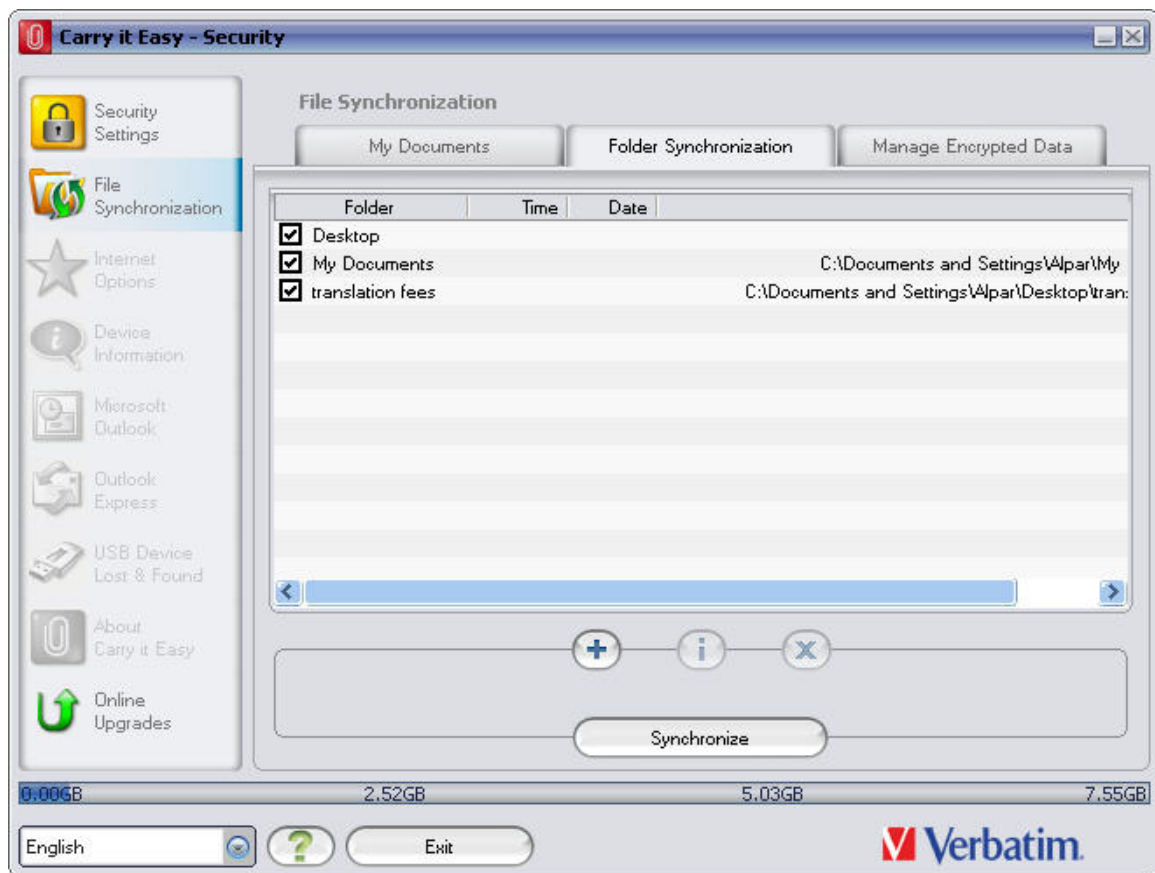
Carry it Easy - Security

Security Settings

File Synchronization

Internet Options

Device Information

Microsoft Outlook

Outlook Express

USB Device Lost & Found

About Carry it Easy

Online Upgrades

File Synchronization

My Documents

Folder Synchronization

Manage Encrypted Data

| Folder | Time | Date | |
|---|---|---|---|
| Desktop | | | |
| My Documents | | | C:\Documents and Settings\Alpar\My |
| translation fees | | | C:\Documents and Settings\Alpar\Desktop\tran: |

Synchronize

0.00GB 2.52GB 5.03GB 7.55GB

English

Exit

Verbatim